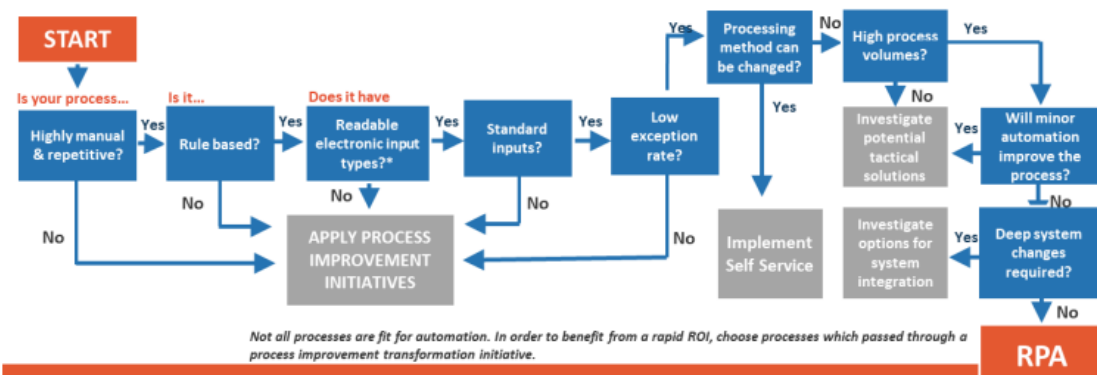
START

Is your process...

Highly manual & repetitive?

Yes

Is it...

Rule based?

Yes

Does it have

Readable electronic input types?*

Yes

Standard inputs?

Yes

Low exception rate?

Yes

Processing method can be changed?

No

High process volumes?

Yes

Will minor automation improve the process?

No

Deep system changes required?

No

RPA

Yes

Implement Self Service

No

Investigate potential tactical solutions

Yes

Yes

Investigate options for system integration

No

No

No

No

No

APPLY PROCESS IMPROVEMENT INITIATIVES

Not all processes are fit for automation. In order to benefit from a rapid ROI, choose processes which passed through a process improvement transformation initiative.